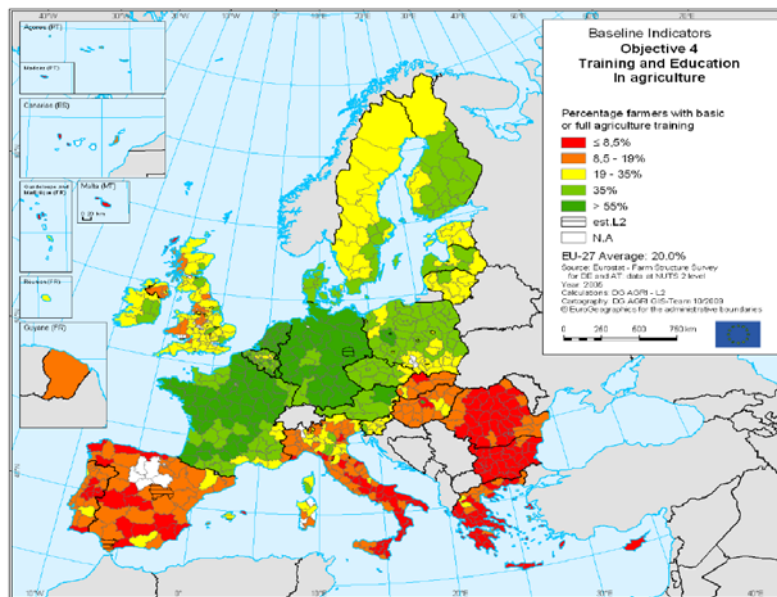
40°W 30°W 20°W 10°W 0° 10°E 20°E 30°E 40°E 50°E 60°E 70°E

Açores (PT)

Madeira (PT)

Canarias (ES)

Guadeloupe and Martinique (FR)

Malta (MT)

Réunion (FR)

Guyane (FR)

Baseline Indicators
Objective 4
Training and Education
in agriculture

Percentage farmers with basic or full agriculture training

≤ 8,5%
8,5 - 19%
19 - 35%
35%
> 55%
est.L2
N.A

EU-27 Average: 20.0%
Source: Eurostat - Farm Structure Survey for DE and AT: data at NUTS 2 level
Year: 2005
Calculations: DG AGRI - L2
Cartography: DG AGRI GIS-Team 10/2009
© EuroGeographics for the administrative boundaries

0 250 500 750 km

10°W 0° 10°E 20°E 30°E